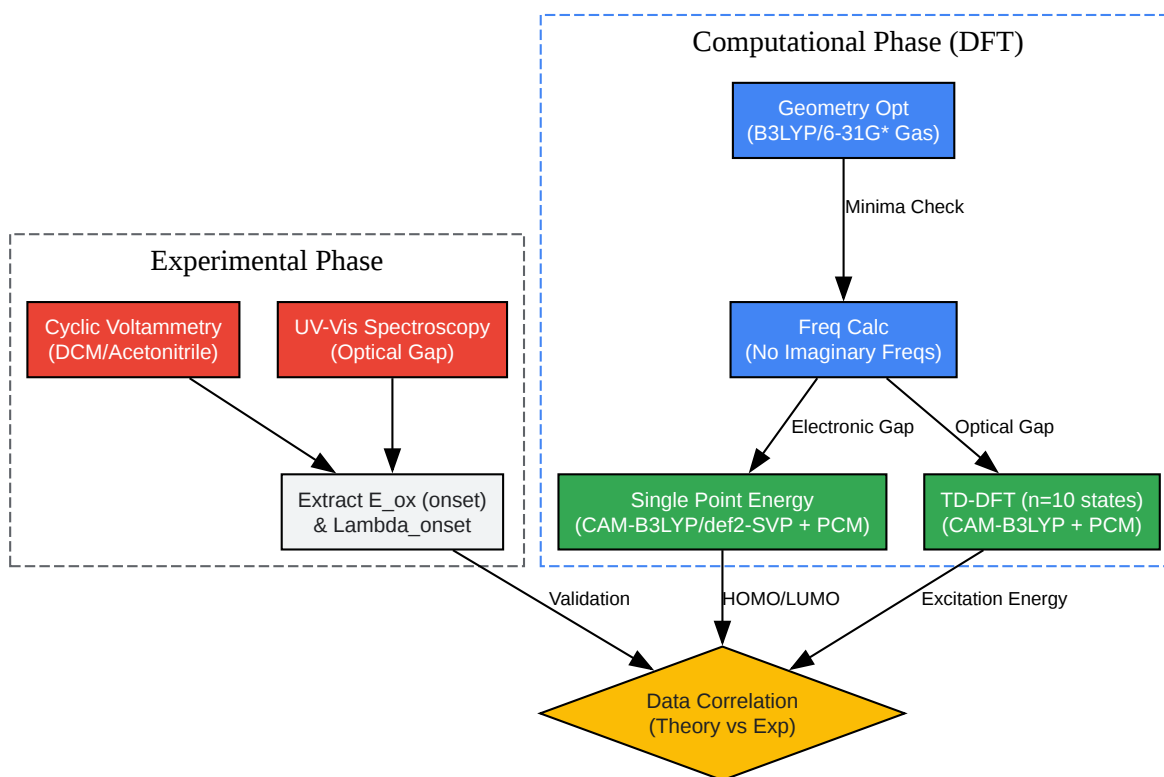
Computational Phase (DFT)

Geometry Opt
(B3LYP/6-31G* Gas)

Minima Check

Freq Calc
(No Imaginary Freqs)

Electronic Gap

Optical Gap

Single Point Energy
(CAM-B3LYP/def2-SVP + PCM)

TD-DFT (n=10 states)
(CAM-B3LYP + PCM)

Experimental Phase

Cyclic Voltammetry
(DCM/Acetonitrile)

UV-Vis Spectroscopy
(Optical Gap)

Extract E_ox (onset)
& Lambda_onset

Validation

HOMO/LUMO

Excitation Energy

Data Correlation
(Theory vs Exp)